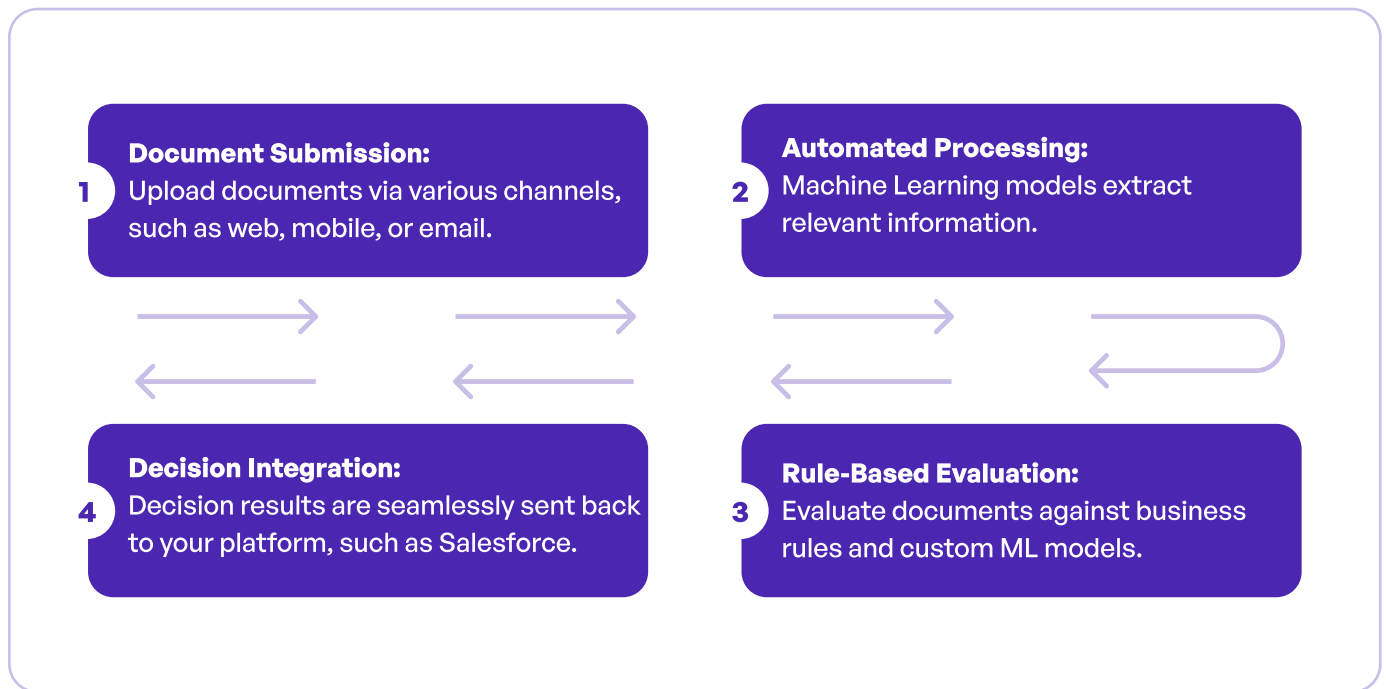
1
Document Submission:
Upload documents via various channels, such as web, mobile, or email.

2
Automated Processing:
Machine Learning models extract relevant information.

3
Rule-Based Evaluation:
Evaluate documents against business rules and custom ML models.

4
Decision Integration:
Decision results are seamlessly sent back to your platform, such as Salesforce.